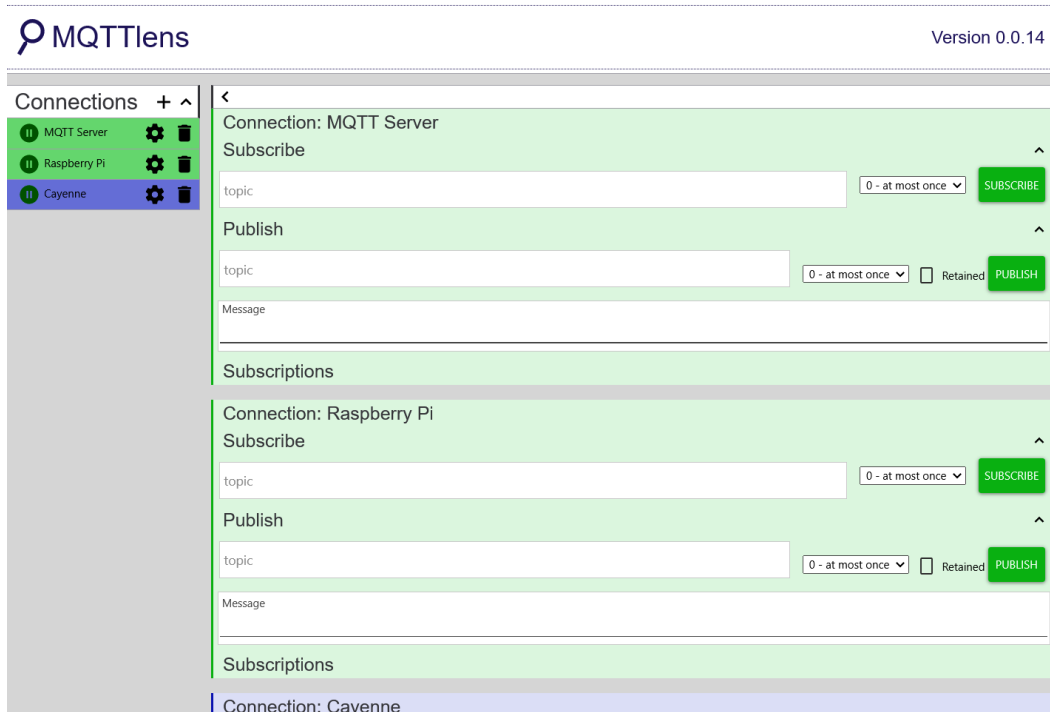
MQTTlens

Version 0.0.14

Connections + ^

MQTT Server

Raspberry Pi

Cayenne

<

Connection: MQTT Server

Subscribe ^

topic

0 - at most once

SUBSCRIBE

Publish ^

topic

0 - at most once

Retained

PUBLISH

Message

Subscriptions

Connection: Raspberry Pi

Subscribe ^

topic

0 - at most once

SUBSCRIBE

Publish ^

topic

0 - at most once

Retained

PUBLISH

Message

Subscriptions

Connection: Cayenne